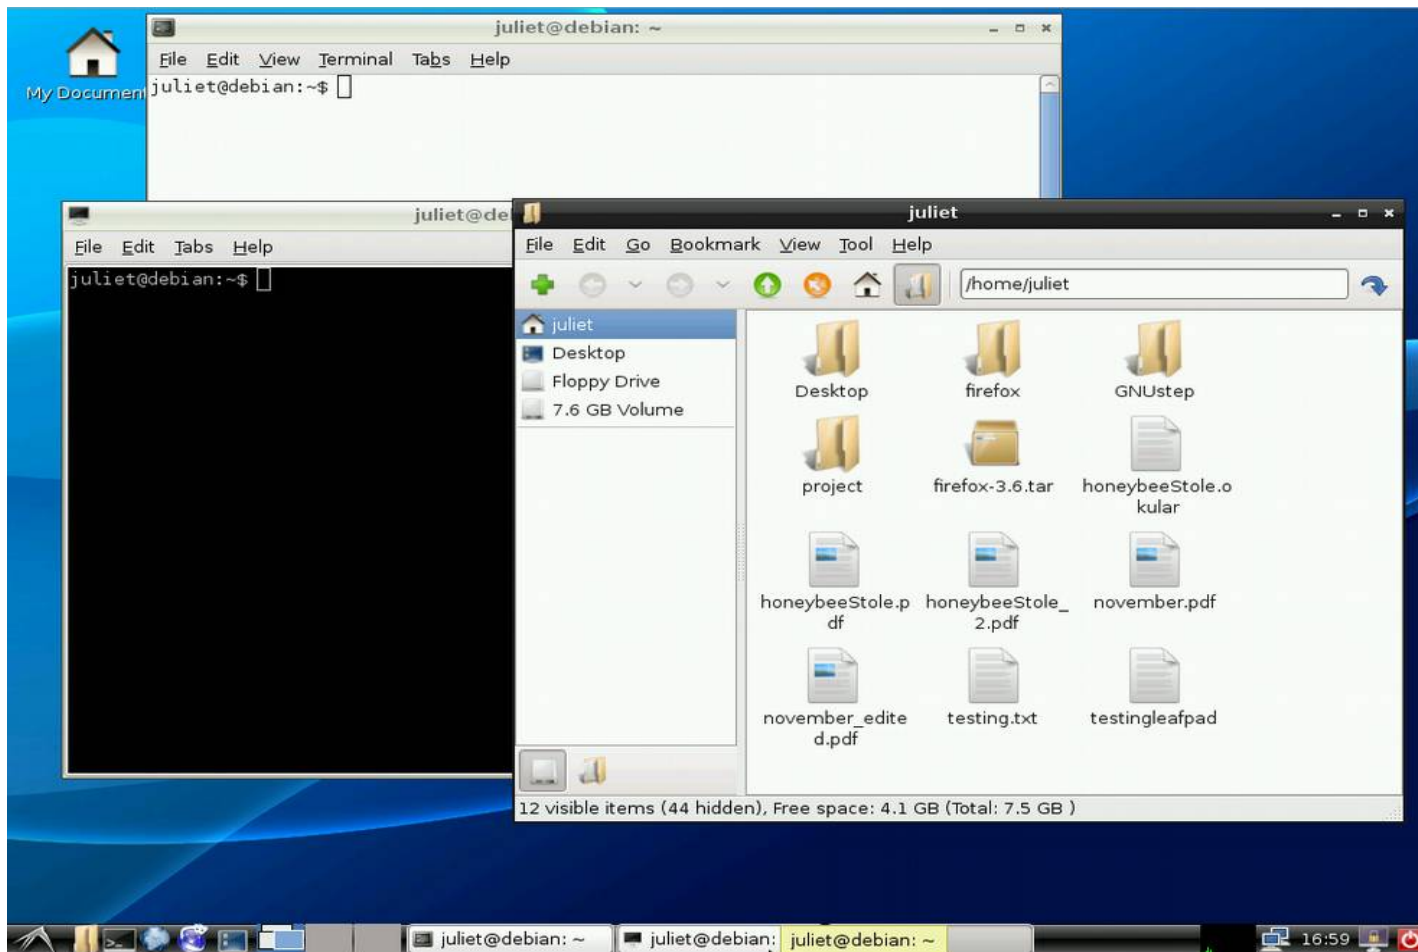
My Document

juliet@debian: ~

File Edit View Terminal Tabs Help

juliet@debian:~$

juliet@de

File Edit Tabs Help

juliet@debian:~$

juliet

File Edit Go Bookmark View Tool Help

/home/juliet

juliet
Desktop
Floppy Drive
7.6 GB Volume

Desktop
firefox
GNUstep
project
firefox-3.6.tar
honeybeeStole.okular
honeybeeStole.pdf
honeybeeStole_2.pdf
november.pdf
november_edited.pdf
testing.txt
testingleafpad

12 visible items (44 hidden), Free space: 4.1 GB (Total: 7.5 GB )

juliet@debian: ~
juliet@debian:
juliet@debian: ~
16:59